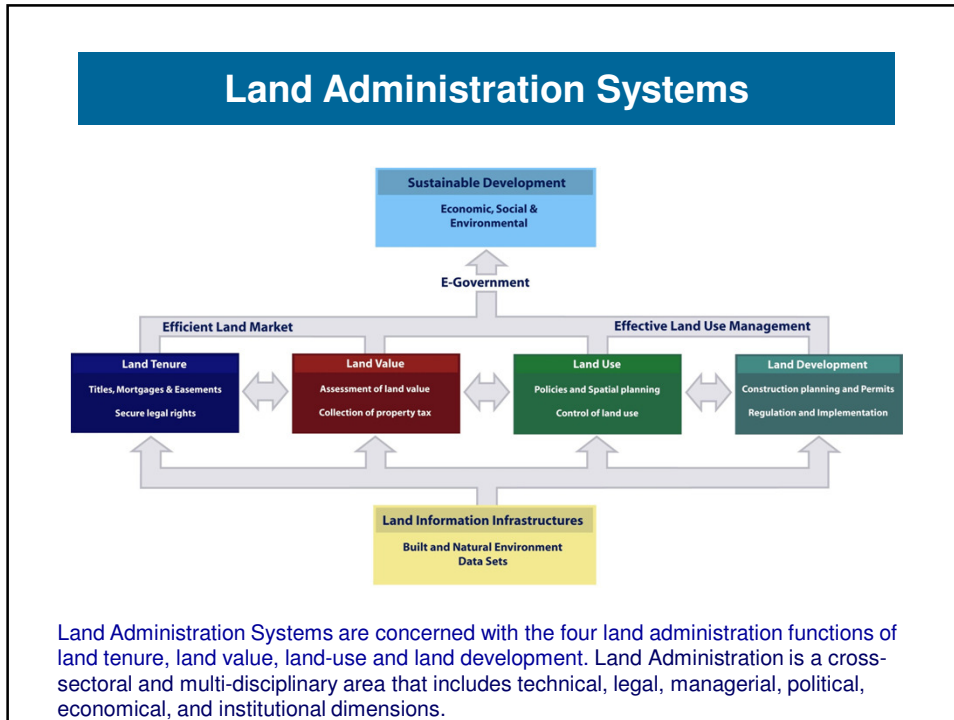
Land Administration Systems

Sustainable Development

Economic, Social & Environmental

E-Government

Efficient Land Market

Effective Land Use Management

Land Tenure

Titles, Mortgages & Easements

Secure legal rights

Land Value

Assessment of land value

Collection of property tax

Land Use

Policies and Spatial planning

Control of land use

Land Development

Construction planning and Permits

Regulation and Implementation

Land Information Infrastructures

Built and Natural Environment Data Sets

Land Administration Systems are concerned with the four land administration functions of land tenure, land value, land-use and land development. Land Administration is a cross-sectoral and multi-disciplinary area that includes technical, legal, managerial, political, economical, and institutional dimensions.